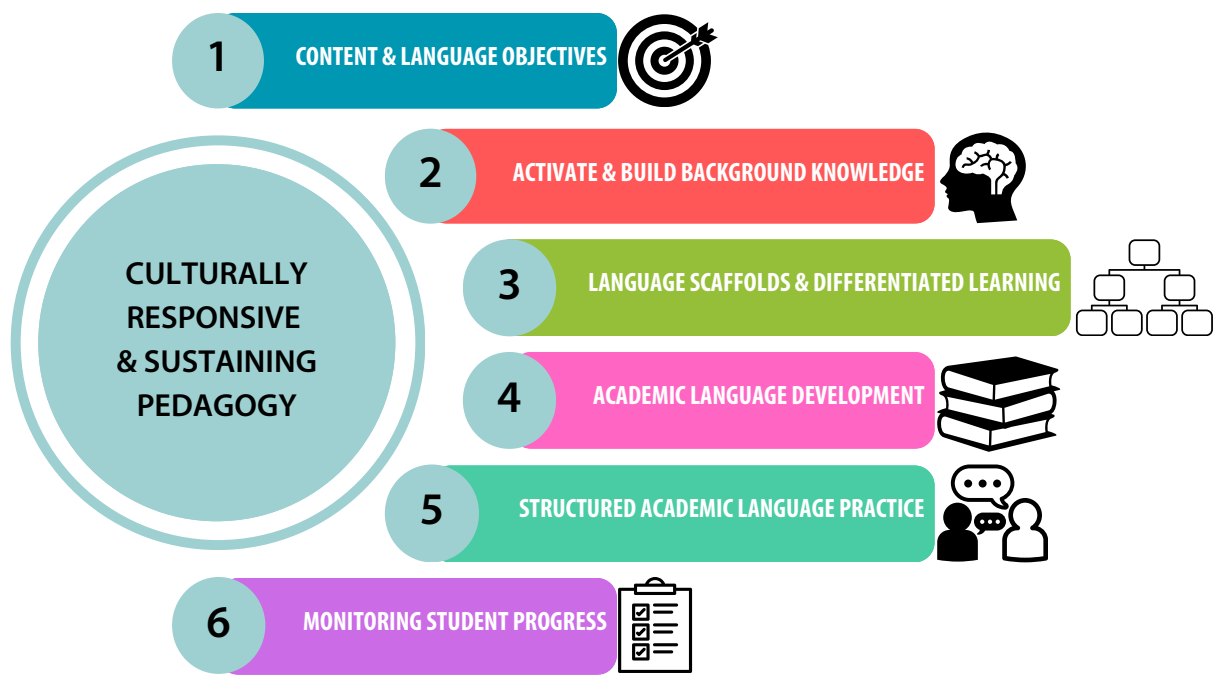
1 CONTENT & LANGUAGE OBJECTIVES

CULTURALLY RESPONSIVE & SUSTAINING PEDAGOGY

2 ACTIVATE & BUILD BACKGROUND KNOWLEDGE

3 LANGUAGE SCAFFOLDS & DIFFERENTIATED LEARNING

4 ACADEMIC LANGUAGE DEVELOPMENT

5 STRUCTURED ACADEMIC LANGUAGE PRACTICE

6 MONITORING STUDENT PROGRESS